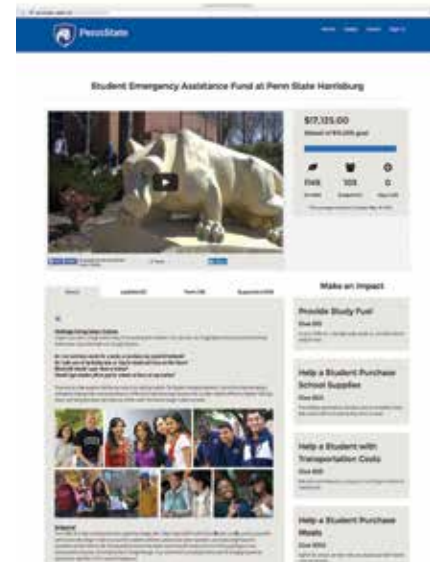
PennState

Home Login Search Sign Up

Student Emergency Assistance Fund at Penn State Harrisburg

$17,125.00

Raised of $10,000 goal

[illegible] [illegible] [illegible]

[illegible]

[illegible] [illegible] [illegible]

Make an Impact

Provide Study Fuel

Give $10

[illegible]

Help a Student Purchase School Supplies

Give $25

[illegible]

Help a Student with Transportation Costs

Give $50

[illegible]

Help a Student Purchase Meals

Give $100

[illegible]